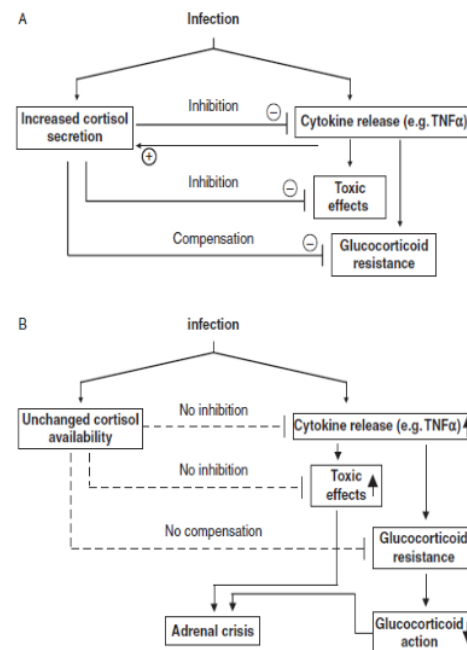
A

Infection

Increased cortisol secretion

Inhibition

⊖

Cytokine release (e.g. TNFα)

⊕

Inhibition

⊖

Toxic effects

Compensation

⊖

Glucocorticoid resistance

B

infection

Unchanged cortisol availability

No inhibition

Cytokine release (e.g. TNFα)

No inhibition

Toxic effects

No compensation

Glucocorticoid resistance

Adrenal crisis

Glucocorticoid action